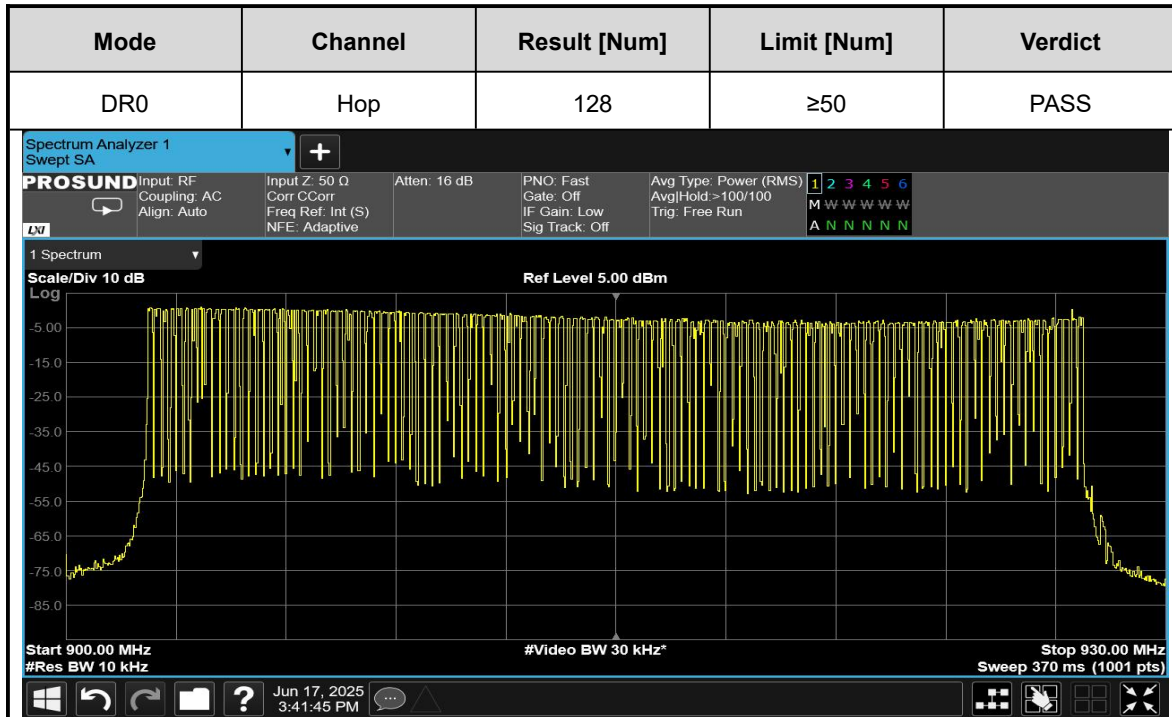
| Mode | Channel | Result [Num] | Limit [Num] | Verdict |
|---|---|---|---|---|
| DR0 | Hop | 128 | ≥50 | PASS |

Spectrum Analyzer 1
Swept SA

PROSUND
Input: RF
Coupling: AC
Align: Auto

Input Z: 50 Ω
Corr CCorr
Freq Ref: Int (S)
NFE: Adaptive

Atten: 16 dB

PNO: Fast
Gate: Off
IF Gain: Low
Sig Track: Off

Avg Type: Power (RMS)
Avg|Hold:>100/100
Trig: Free Run

1 2 3 4 5 6
M W W W W W
A N N N N N

LXI

1 Spectrum

Scale/Div 10 dB
Log

Ref Level 5.00 dBm

-5.00
-15.0
-25.0
-35.0
-45.0
-55.0
-65.0
-75.0
-85.0

Start 900.00 MHz
#Res BW 10 kHz

#Video BW 30 kHz*

Stop 930.00 MHz
Sweep 370 ms (1001 pts)

?
Jun 17, 2025
3:41:45 PM